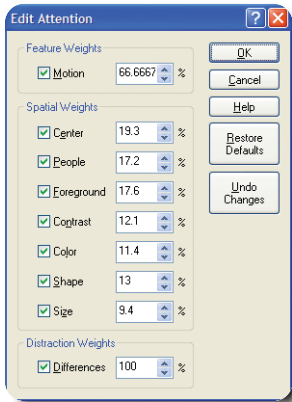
Edit Attention

Feature Weights

Motion 66.6667 %

Spatial Weights

Center 19.3 %

People 17.2 %

Foreground 17.6 %

Contrast 12.1 %

Color 11.4 %

Shape 13 %

Size 9.4 %

Distraction Weights

Differences 100 %

OK

Cancel

Help

Restore Defaults

Undo Changes